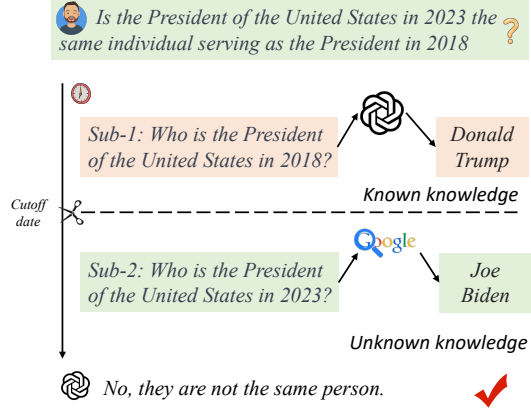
Is the President of the United States in 2023 the same individual serving as the President in 2018

Sub-1: Who is the President of the United States in 2018?

Donald Trump

Known knowledge

Cutoff date

Sub-2: Who is the President of the United States in 2023?

Google

Joe Biden

Unknown knowledge

No, they are not the same person.